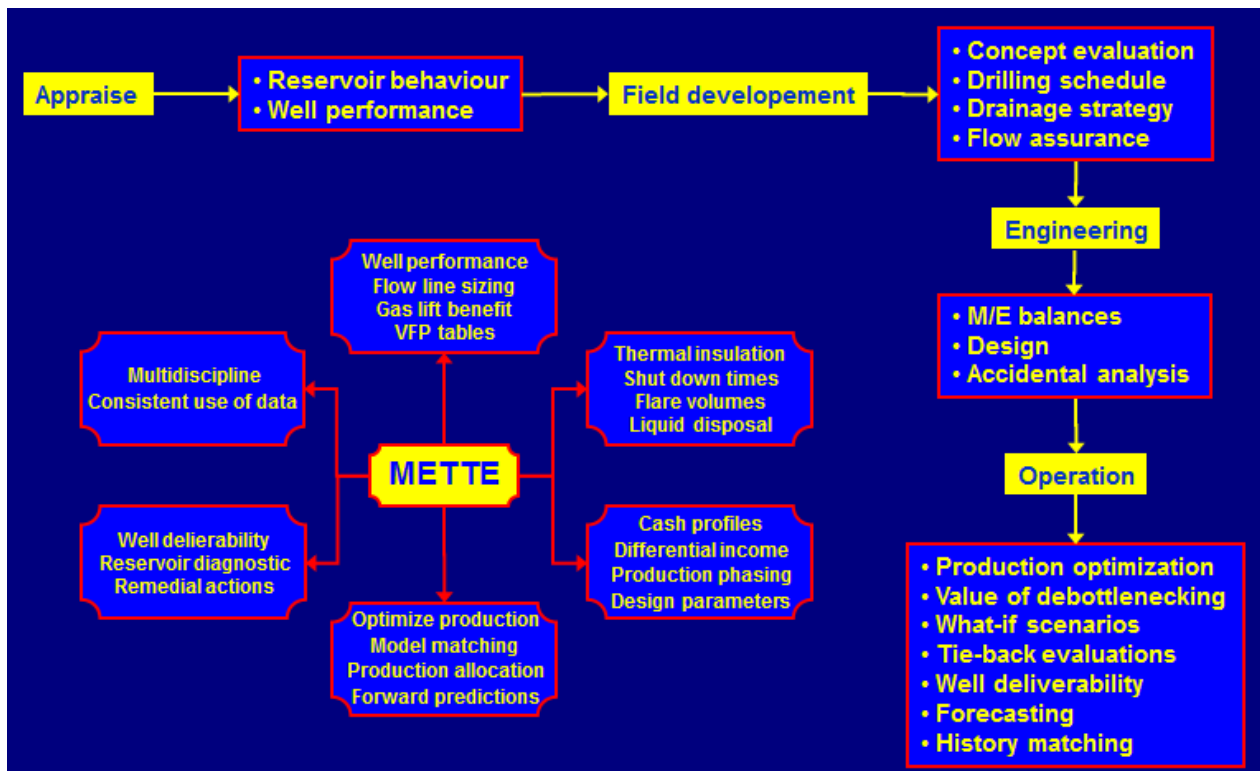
Appraise

• Reservoir behaviour
• Well performance

Field developement

• Concept evaluation
• Drilling schedule
• Drainage strategy
• Flow assurance

Engineering

• M/E balances
• Design
• Accidental analysis

Operation

• Production optimization
• Value of debottlenecking
• What-if scenarios
• Tie-back evaluations
• Well deliverability
• Forecasting
• History matching

METTE

Well performance
Flow line sizing
Gas lift benefit
VFP tables

Multidiscipline
Consistent use of data

Thermal insulation
Shut down times
Flare volumes
Liquid disposal

Well delierability
Reservoir diagnostic
Remedial actions

Cash profiles
Differential income
Production phasing
Design parameters

Optimize production
Model matching
Production allocation
Forward predictions